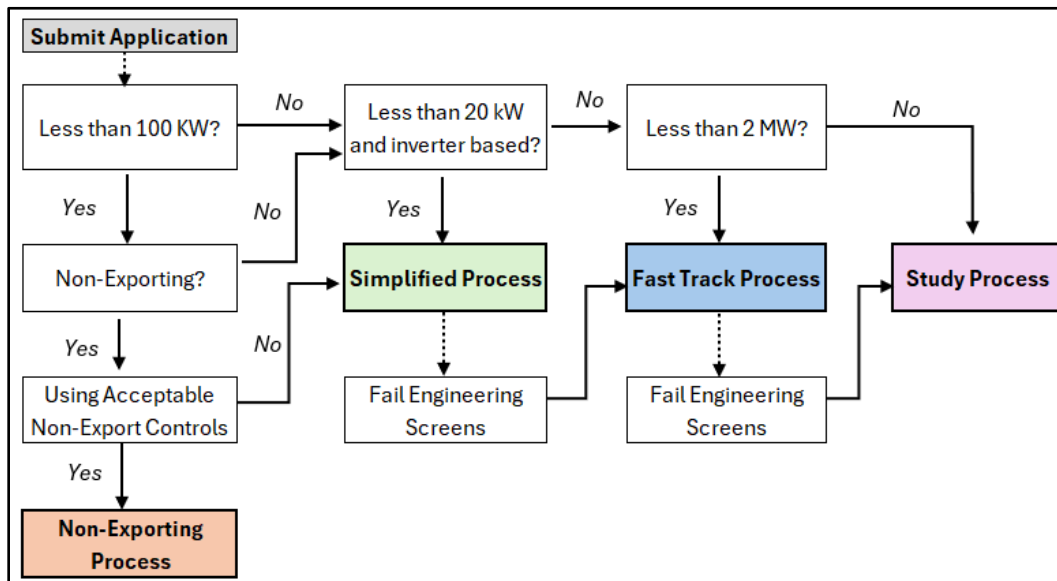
Submit Application

Less than 100 KW?

No

Less than 20 kW and inverter based?

No

Less than 2 MW?

No

Yes

No

Yes

Yes

Non-Exporting?

Simplified Process

Fast Track Process

Study Process

Yes

No

Using Acceptable Non-Export Controls

Fail Engineering Screens

Fail Engineering Screens

Yes

Non-Exporting Process